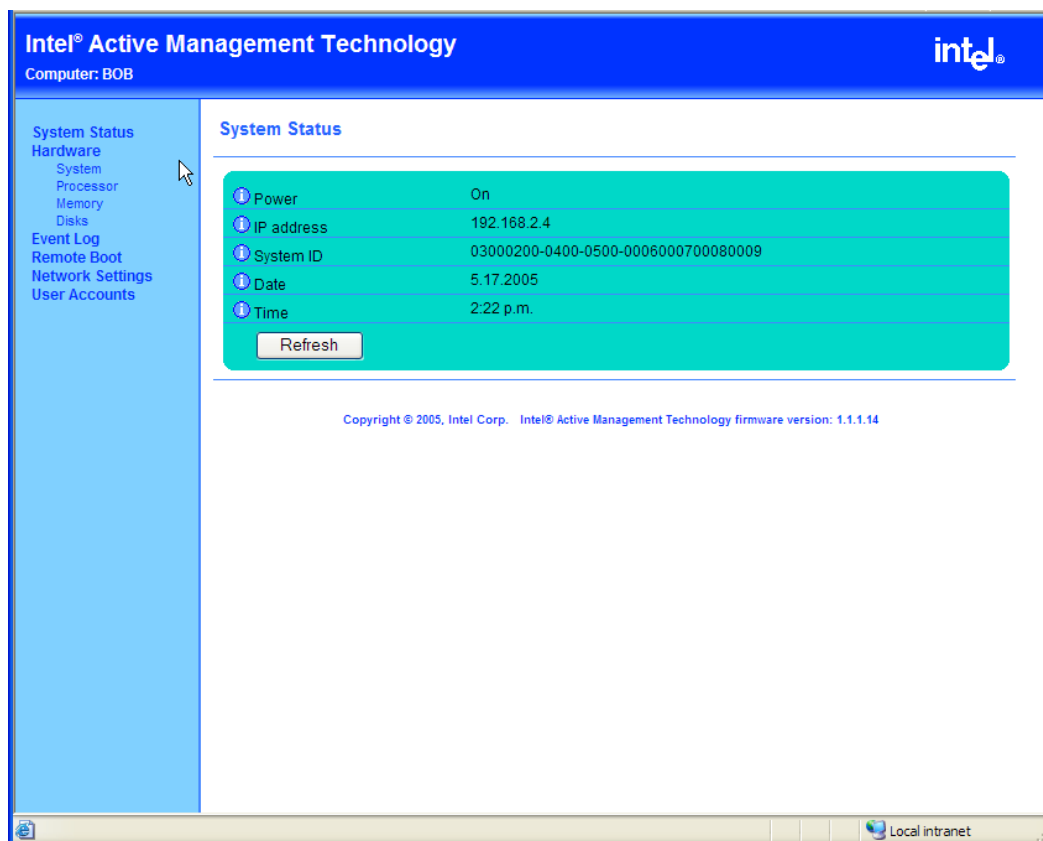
Intel® Active Management Technology
Computer: BOB

intel.

System Status
Hardware
System
Processor
Memory
Disks
Event Log
Remote Boot
Network Settings
User Accounts

System Status

| | |
|---|---|
| Power | On |
| IP address | 192.168.2.4 |
| System ID | 03000200-0400-0500-0006000700080009 |
| Date | 5.17.2005 |
| Time | 2:22 p.m. |

Refresh

Copyright © 2005, Intel Corp. Intel® Active Management Technology firmware version: 1.1.1.14

Local intranet